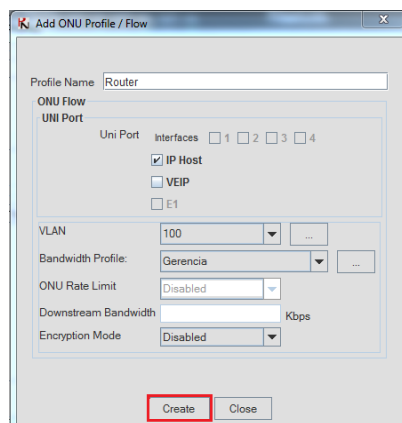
Add ONU Profile / Flow

Profile Name Router

ONU Flow

UNI Port

Uni Port Interfaces 1 2 3 4

IP Host

VEIP

E1

VLAN 100 ...

Bandwidth Profile: Gerencia ...

ONU Rate Limit Disabled

Downstream Bandwidth Kbps

Encryption Mode Disabled

Create Close